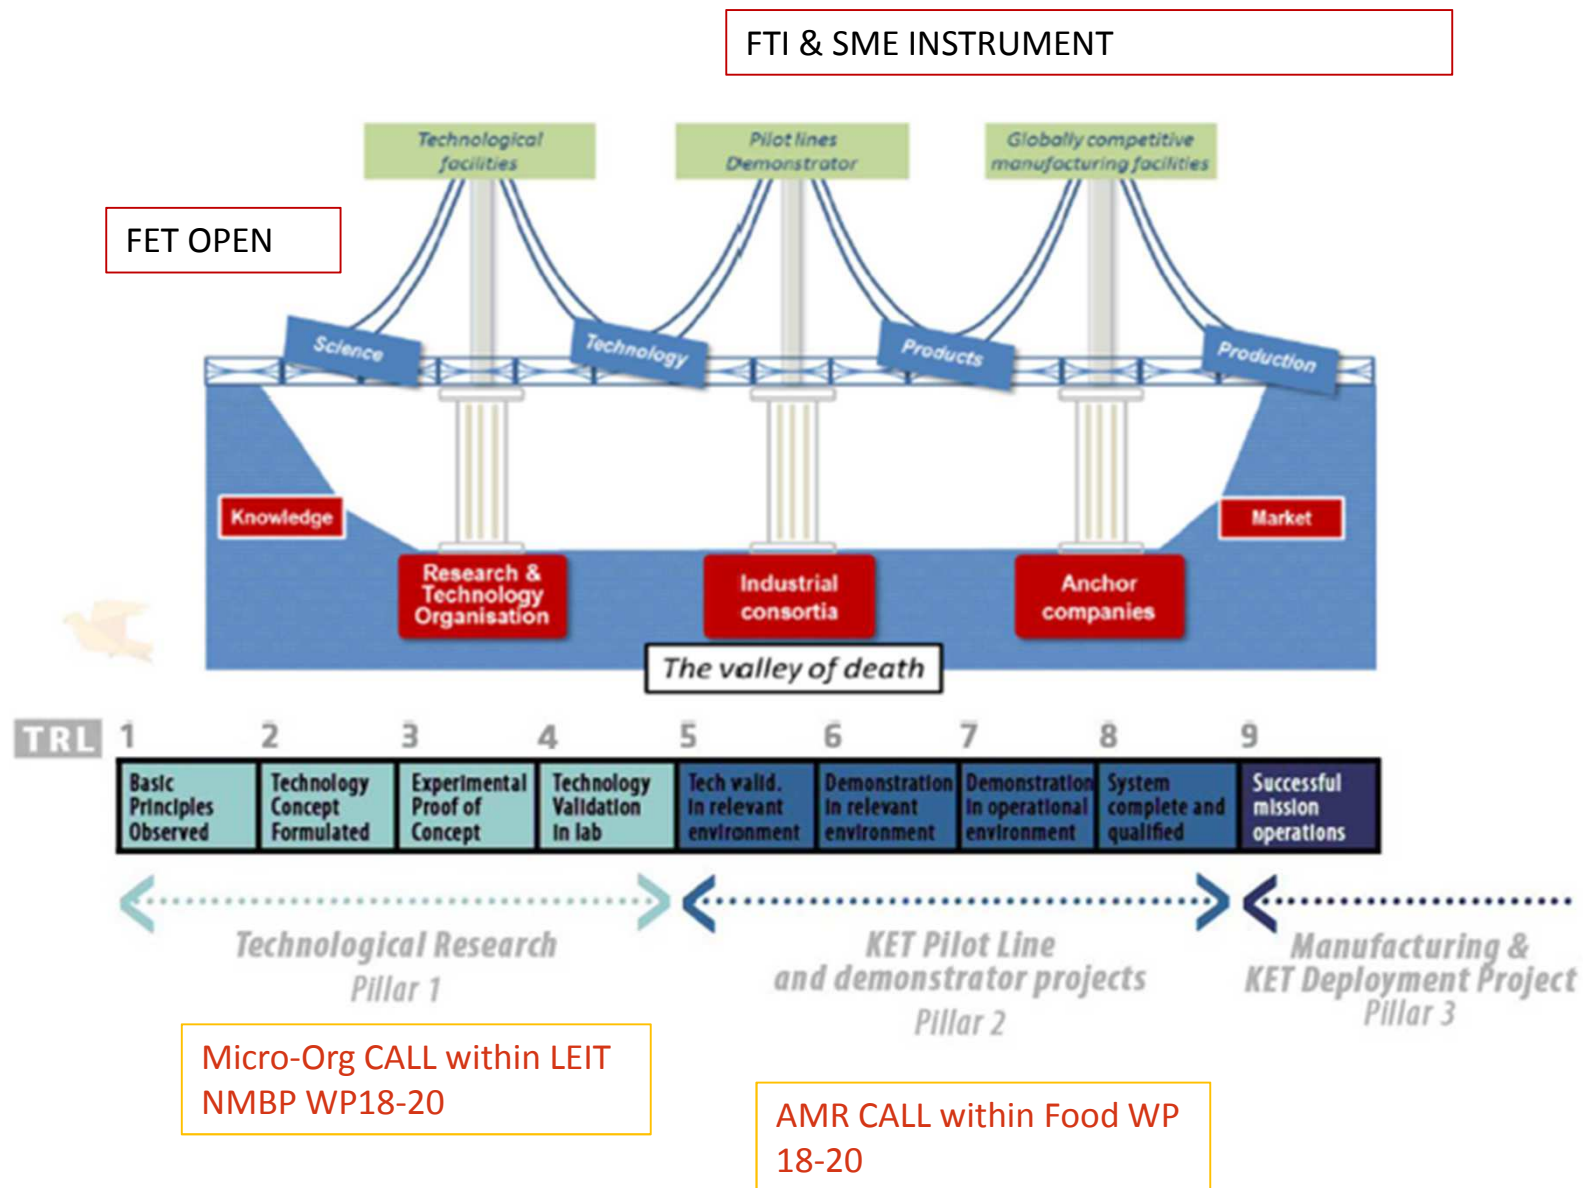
FTI & SME INSTRUMENT

Technological facilities

Pilot lines Demonstrator

Globally competitive manufacturing facilities

FET OPEN

Science

Technology

Products

Production

Knowledge

Market

Research & Technology Organisation

Industrial consortia

Anchor companies

The valley of death

TRL

| 1 | 2 | 3 | 4 | 5 | 6 | 7 | 8 | 9 |
|---|---|---|---|---|---|---|---|---|
| Basic Principles Observed | Technology Concept Formulated | Experimental Proof of Concept | Technology Validation in lab | Tech valid. in relevant environment | Demonstration in relevant environment | Demonstration in operational environment | System complete and qualified | Successful mission operations |

Technological Research
Pillar 1

KET Pilot Line
and demonstrator projects
Pillar 2

Manufacturing &
KET Deployment Project
Pillar 3

Micro-Org CALL within LEIT NMBP WP18-20

AMR CALL within Food WP 18-20